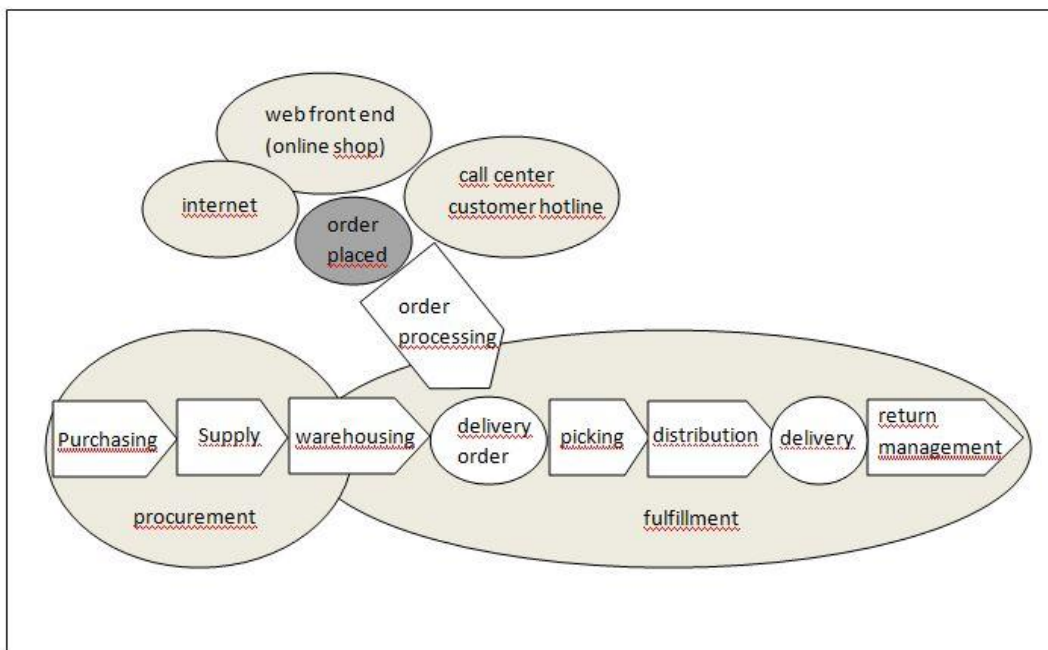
web front end
(online shop)

internet

order
placed

call center
customer hotline

order
processing

Purchasing

Supply

warehousing

delivery
order

picking

distribution

delivery

return
management

procurement

fulfillment